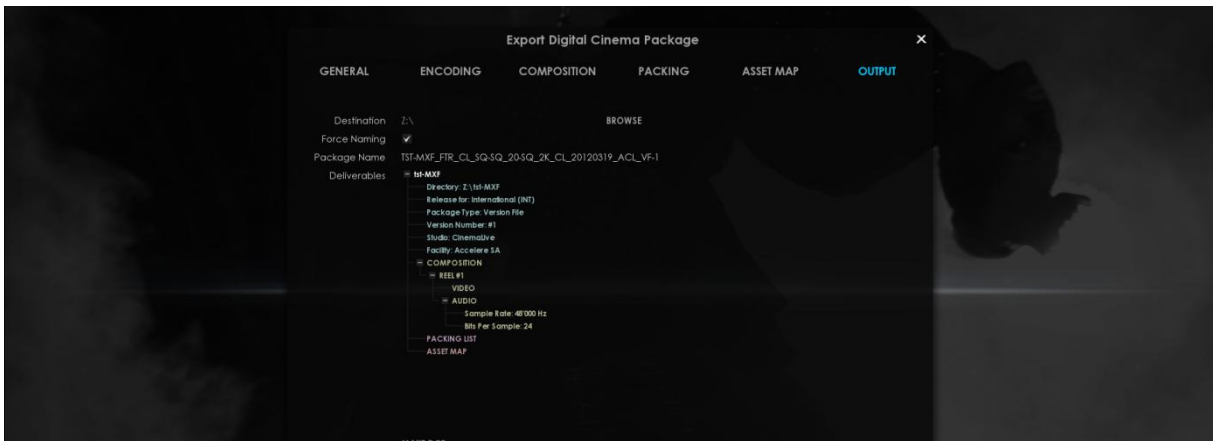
Export Digital Cinema Package

×

GENERAL ENCODING COMPOSITION PACKING ASSET MAP OUTPUT

Destination Z:\ BROWSE

Force Naming ✓

Package Name TST-MXF_FTR_CL_SQ-SQ_20-SQ_2K_CL_20120319_ACL_VF-1

Deliverables
⊟ tst-MXF
Directory: Z:\tst-MXF
Release for: International (INT)
Package Type: Version File
Version Number: #1
Studio: CinemaLive
Facility: Accelere SA
⊟ COMPOSITION
⊟ REEL #1
VIDEO
⊟ AUDIO
Sample Rate: 48'000 Hz
Bits Per Sample: 24
PACKING LIST
ASSET MAP

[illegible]